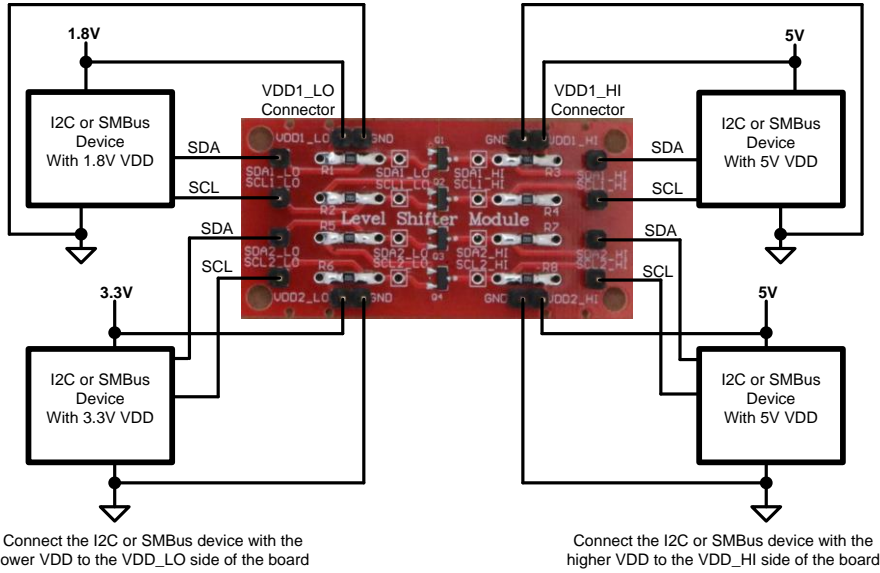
1.8V

VDD1_LO Connector

VDD1_HI Connector

5V

I2C or SMBus Device With 1.8V VDD

SDA

SCL

SDA

SCL

I2C or SMBus Device With 5V VDD

SDA

SCL

SDA

SCL

VDD1_LO GND Q1 GND VDD1_HI

SDA1_LO SCL1_LO R1 SDA1_LO SCL1_LO Q2 SDA1_HI SCL1_HI R3 SDA1_HI SCL1_HI

R2 Level Shifter Module R4

R5 R7

SDA2_LO SCL2_LO SDA2_LO SCL2_LO Q3 SDA2_HI SCL2_HI SDA2_HI SCL2_HI

R6 R8

VDD2_LO GND Q4 GND VDD2_HI

3.3V

5V

I2C or SMBus Device With 3.3V VDD

I2C or SMBus Device With 5V VDD

Connect the I2C or SMBus device with the ower VDD to the VDD_LO side of the board

Connect the I2C or SMBus device with the higher VDD to the VDD_HI side of the board